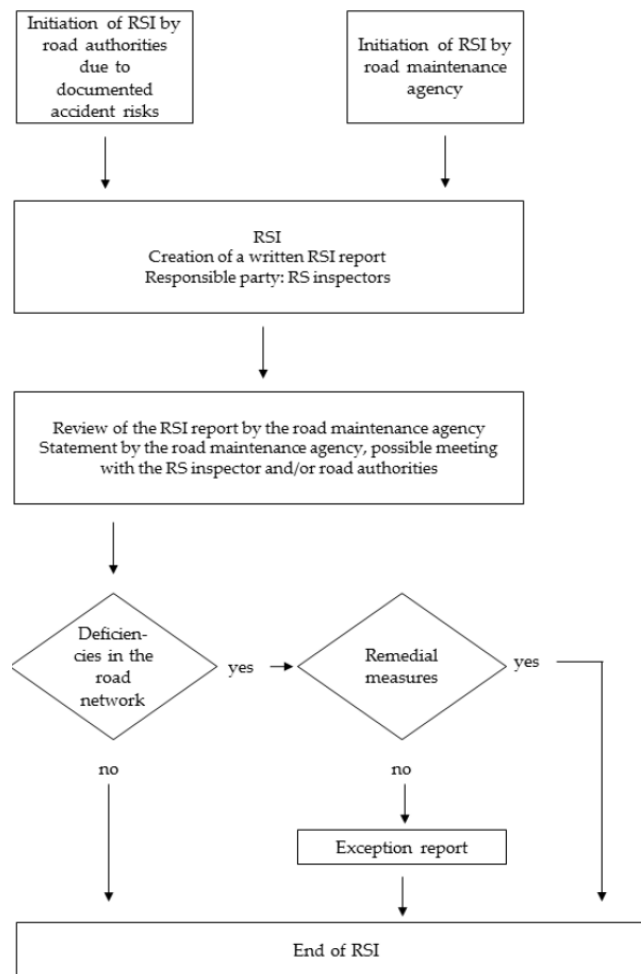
Initiation of RSI by road authorities due to documented accident risks

Initiation of RSI by road maintenance agency

RSI
Creation of a written RSI report
Responsible party: RS inspectors

Review of the RSI report by the road maintenance agency
Statement by the road maintenance agency, possible meeting with the RS inspector and/or road authorities

Deficiencies in the road network

yes

Remedial measures

yes

no

no

Exception report

End of RSI